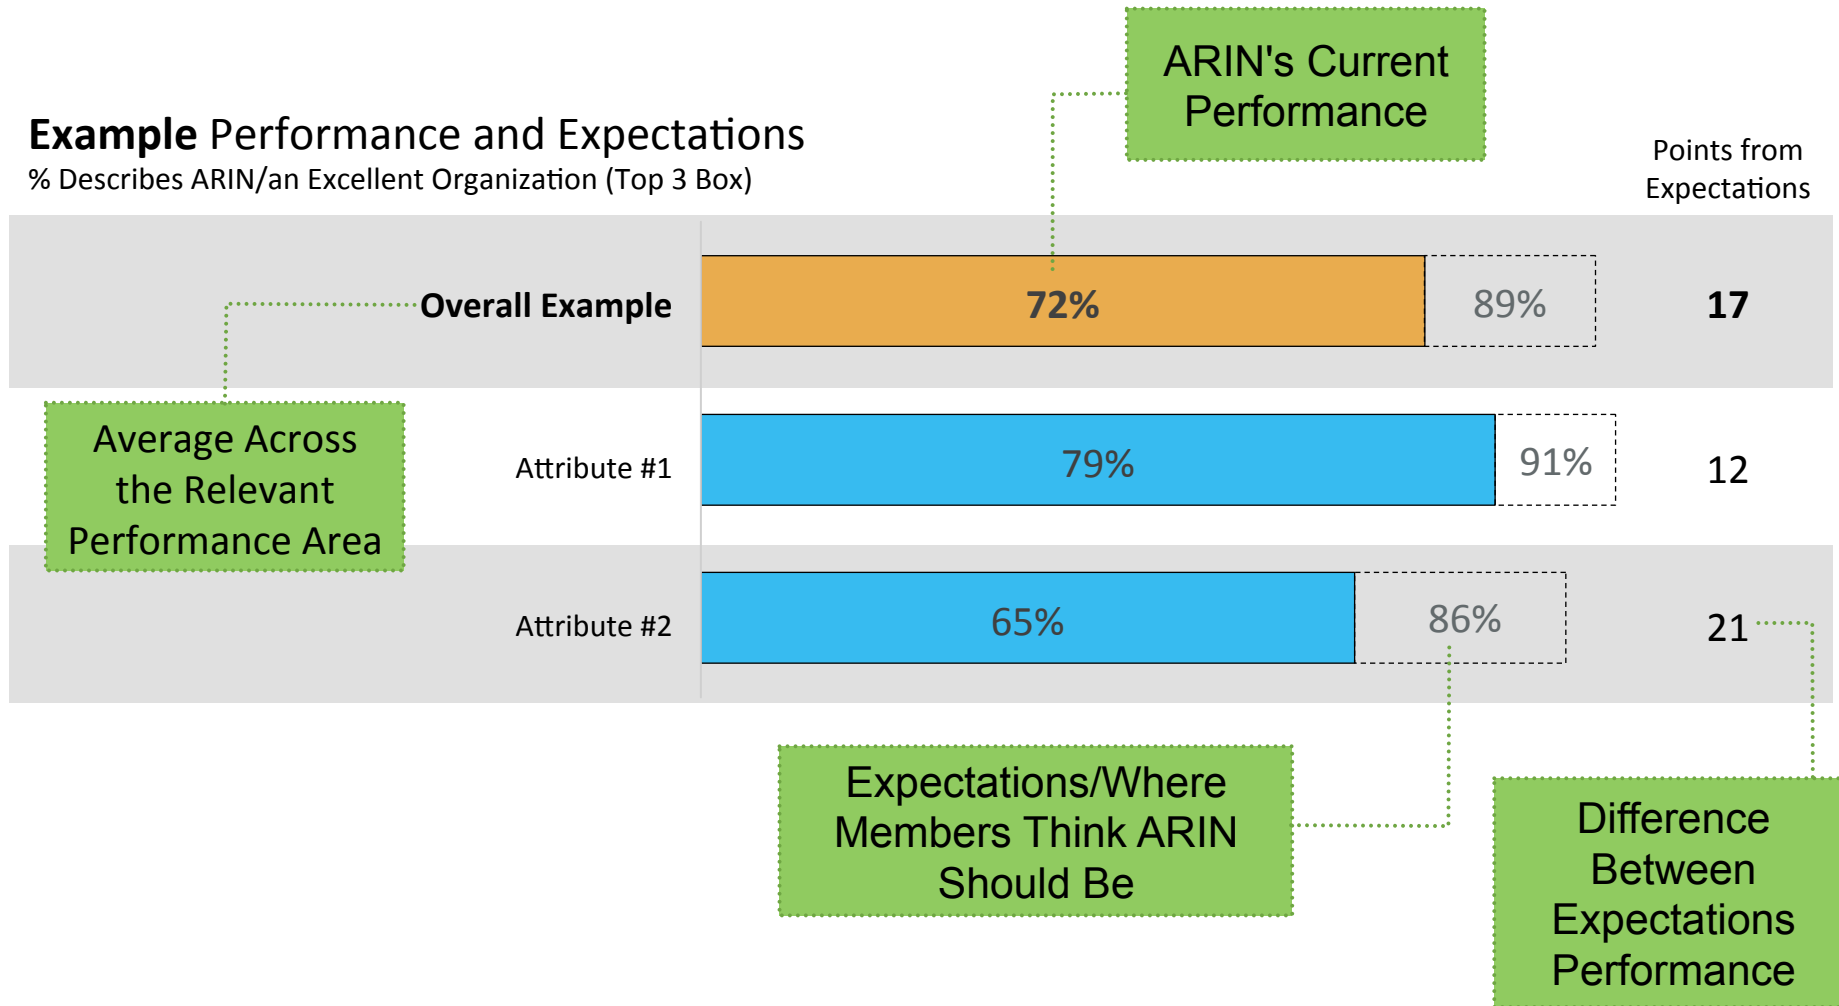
ARIN's Current Performance

Example Performance and Expectations
% Describes ARIN/an Excellent Organization (Top 3 Box)

Points from Expectations

Overall Example 72% 89% 17

Average Across the Relevant Performance Area

Attribute #1 79% 91% 12

Attribute #2 65% 86% 21

Expectations/Where Members Think ARIN Should Be

Difference Between Expectations Performance